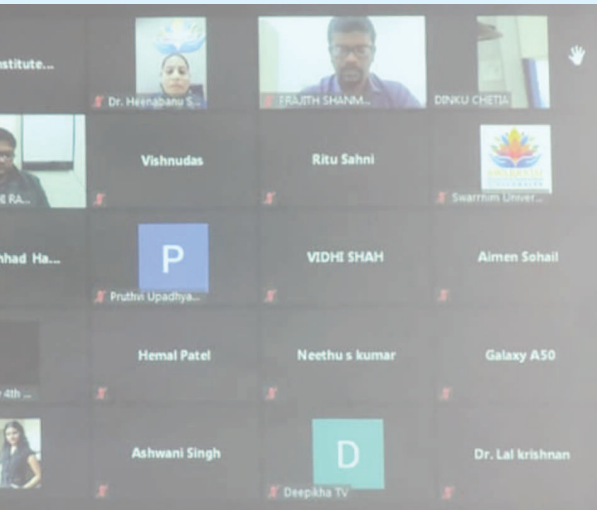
stitute...

Dr. Heenabanu S...

ERAJITH SHANM...

DINKU CHETIA

E FA...

Vishnudas

Ritu Sahni

Swarrnim Univer...

hhad Ha...

P

Pruthvi Upadhya...

VIDHI SHAH

Aimen Sohail

4th ...

Hemal Patel

Neethu s kumar

Galaxy A50

Ashwani Singh

D

Deepikha TV

Dr. Lal krishnan